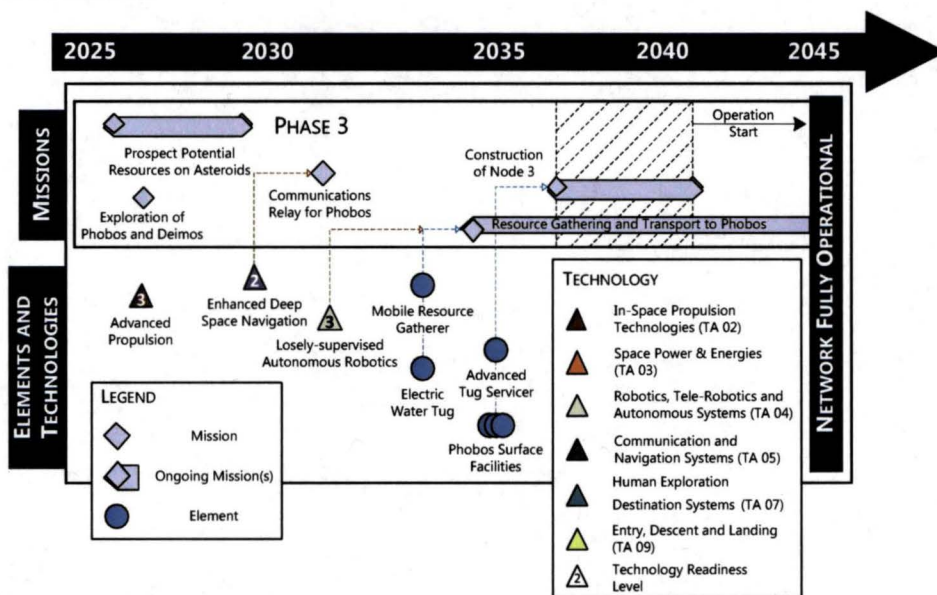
2025 2030 2035 2040 2045

MISSIONS

PHASE 3

Operation Start

Prospect Potential Resources on Asteroids

Communications Relay for Phobos

Construction of Node 3

Exploration of Phobos and Deimos

Resource Gathering and Transport to Phobos

NETWORK FULLY OPERATIONAL

ELEMENTS AND TECHNOLOGIES

3
Advanced Propulsion

2
Enhanced Deep Space Navigation

3
Losely-supervised Autonomous Robotics

Mobile Resource Gatherer

Electric Water Tug

Advanced Tug Servicer

Phobos Surface Facilities

LEGEND

Mission

Ongoing Mission(s)

Element

TECHNOLOGY

In-Space Propulsion Technologies (TA 02)

Space Power & Energies (TA 03)

Robotics, Tele-Robotics and Autonomous Systems (TA 04)

Communication and Navigation Systems (TA 05)

Human Exploration Destination Systems (TA 07)

Entry, Descent and Landing (TA 09)

2
Technology Readiness Level